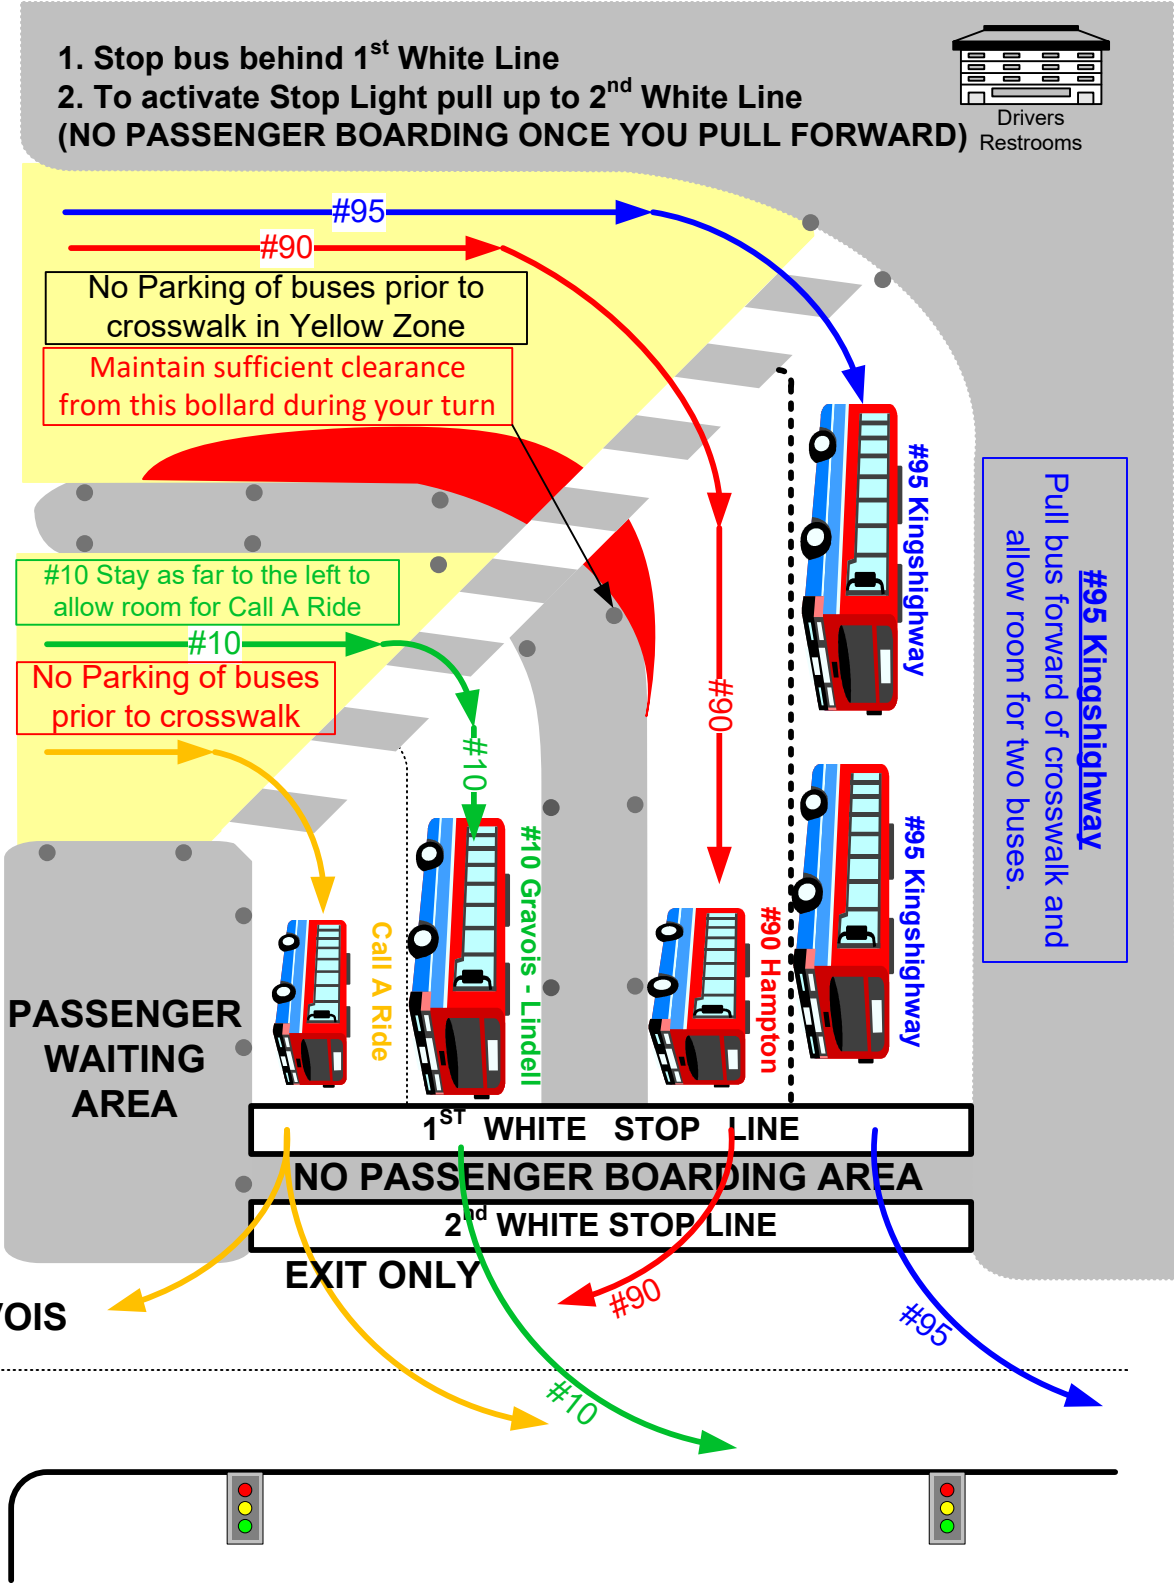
1. Stop bus behind 1$^{st}$ White Line
2. To activate Stop Light pull up to 2$^{nd}$ White Line
(NO PASSENGER BOARDING ONCE YOU PULL FORWARD)

Drivers Restrooms

#95

#90

No Parking of buses prior to crosswalk in Yellow Zone

Maintain sufficient clearance from this bollard during your turn

#10 Stay as far to the left to allow room for Call A Ride

#10

No Parking of buses prior to crosswalk

#10

#90

#95 Kingshighway

#95 Kingshighway

Pull bus forward of crosswalk and allow room for two buses.

Call A Ride

#10 Gravois - Lindell

#90 Hampton

PASSENGER WAITING AREA

1$^{ST}$ WHITE STOP LINE

NO PASSENGER BOARDING AREA

2$^{nd}$ WHITE STOP LINE

EXIT ONLY

OIS

#90

#95

#10